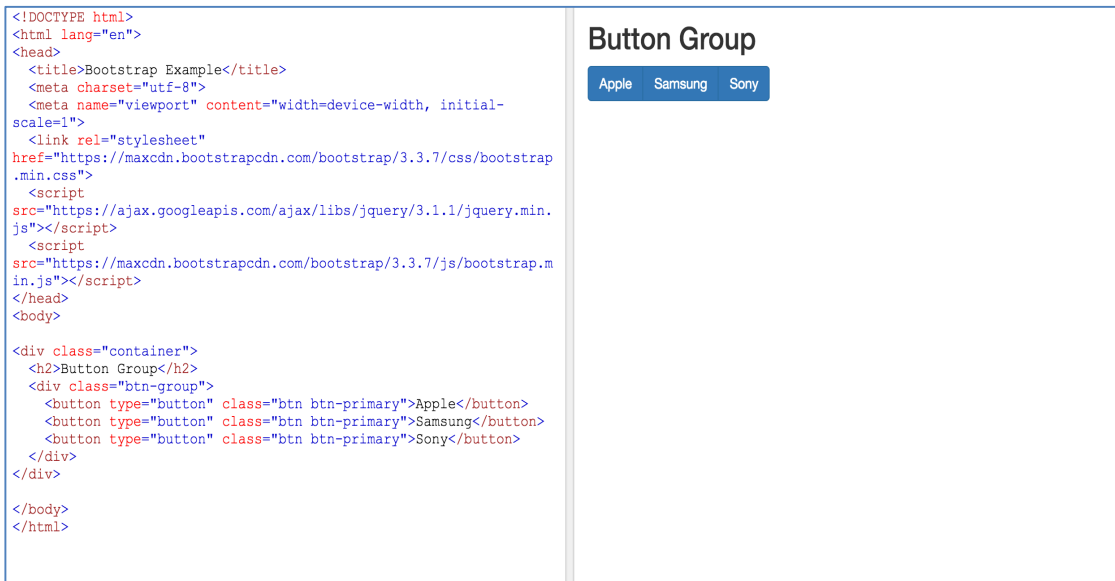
<!DOCTYPE html>
<html lang="en">
<head>
  <title>Bootstrap Example</title>
  <meta charset="utf-8">
  <meta name="viewport" content="width=device-width, initial-scale=1">
  <link rel="stylesheet" href="https://maxcdn.bootstrapcdn.com/bootstrap/3.3.7/css/bootstrap.min.css">
  <script src="https://ajax.googleapis.com/ajax/libs/jquery/3.1.1/jquery.min.js"></script>
  <script src="https://maxcdn.bootstrapcdn.com/bootstrap/3.3.7/js/bootstrap.min.js"></script>
</head>
<body>

<div class="container">
  <h2>Button Group</h2>
  <div class="btn-group">
    <button type="button" class="btn btn-primary">Apple</button>
    <button type="button" class="btn btn-primary">Samsung</button>
    <button type="button" class="btn btn-primary">Sony</button>
  </div>
</div>

</body>
</html>

Button Group

Apple Samsung Sony